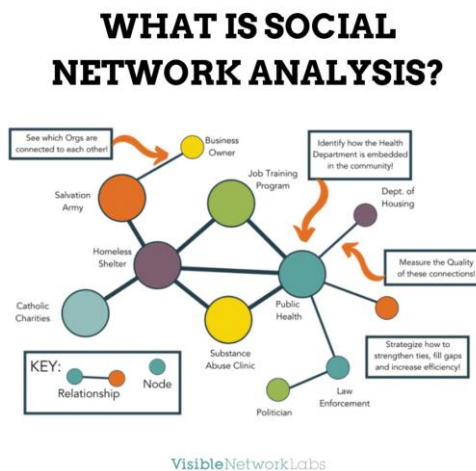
WHAT IS SOCIAL NETWORK ANALYSIS?

See which Orgs are connected to each other!

Business Owner

Identify how the Health Department is embedded in the community!

Salvation Army

Job Training Program

Dept. of Housing

Homeless Shelter

Measure the Quality of these connections!

Catholic Charities

Public Health

Strategize how to strengthen ties, fill gaps and increase efficiency!

KEY:

Relationship

Node

Substance Abuse Clinic

Law Enforcement

Politician

VisibleNetworkLabs